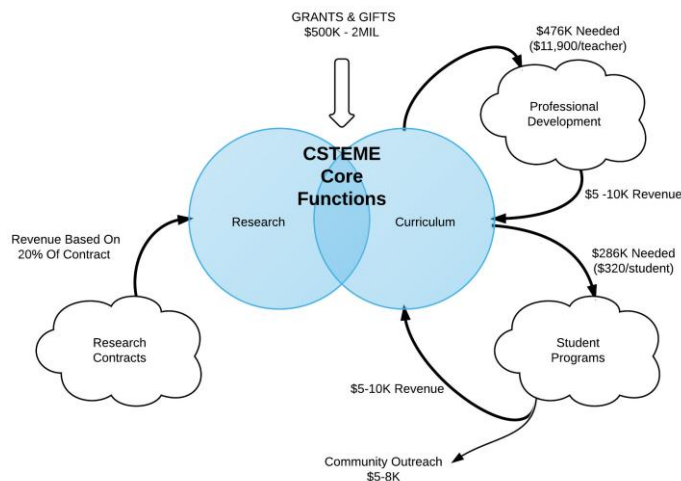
GRANTS & GIFTS
\$500K - 2MIL

\$476K Needed
(\$11,900/teacher)

Professional Development

CSTEME Core Functions

Research

Curriculum

\$5 -10K Revenue

Revenue Based On 20% Of Contract

\$286K Needed
(\$320/student)

Research Contracts

Student Programs

\$5-10K Revenue

Community Outreach
\$5-8K